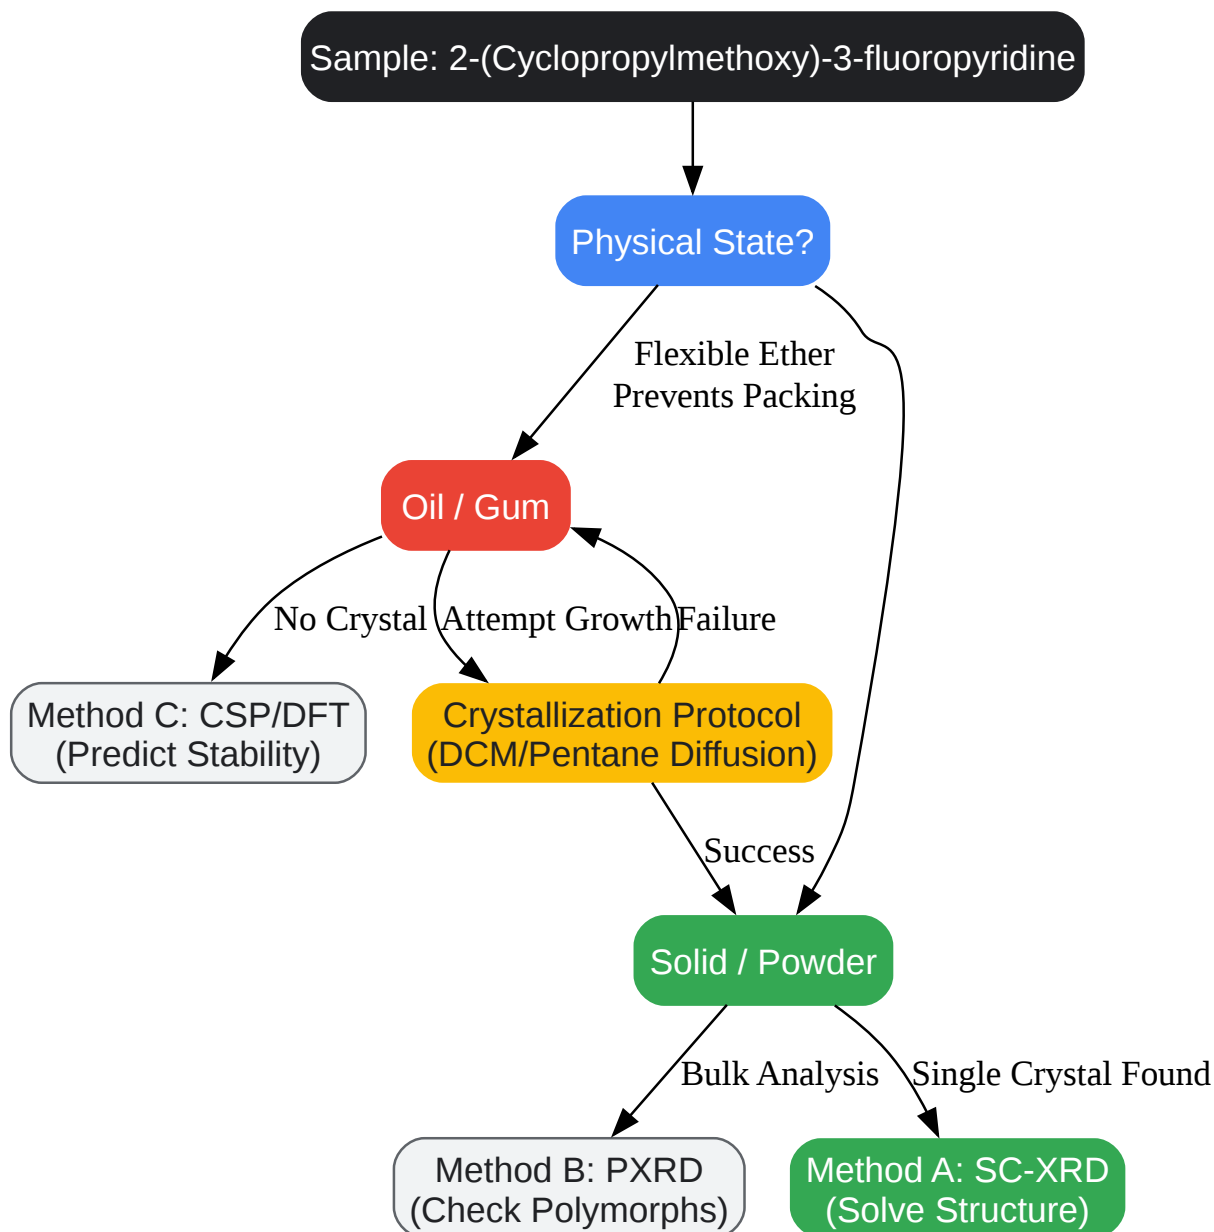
Sample: 2-(Cyclopropylmethoxy)-3-fluoropyridine

Physical State?

Flexible Ether Prevents Packing

Oil / Gum

No Crystal

Attempt Growth

Failure

Method C: CSP/DFT
(Predict Stability)

Crystallization Protocol
(DCM/Pentane Diffusion)

Success

Solid / Powder

Bulk Analysis

Single Crystal Found

Method B: PXRD
(Check Polymorphs)

Method A: SC-XRD
(Solve Structure)